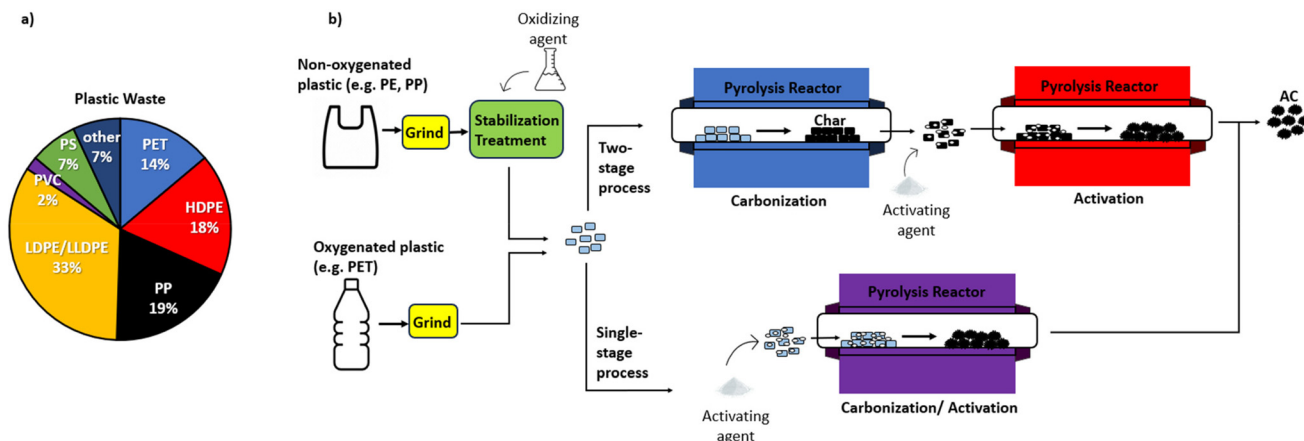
a)

Plastic Waste

PET 14%
HDPE 18%
PP 19%
LDPE/LLDPE 33%
PVC 2%
PS 7%
other 7%

b)

Oxidizing agent

Non-oxygenated plastic (e.g. PE, PP)

Grind

Stabilization Treatment

Two-stage process

Pyrolysis Reactor

Char

Carbonization

Activating agent

Pyrolysis Reactor

Activation

AC

Oxygenated plastic (e.g. PET)

Grind

Single-stage process

Activating agent

Pyrolysis Reactor

Carbonization/ Activation